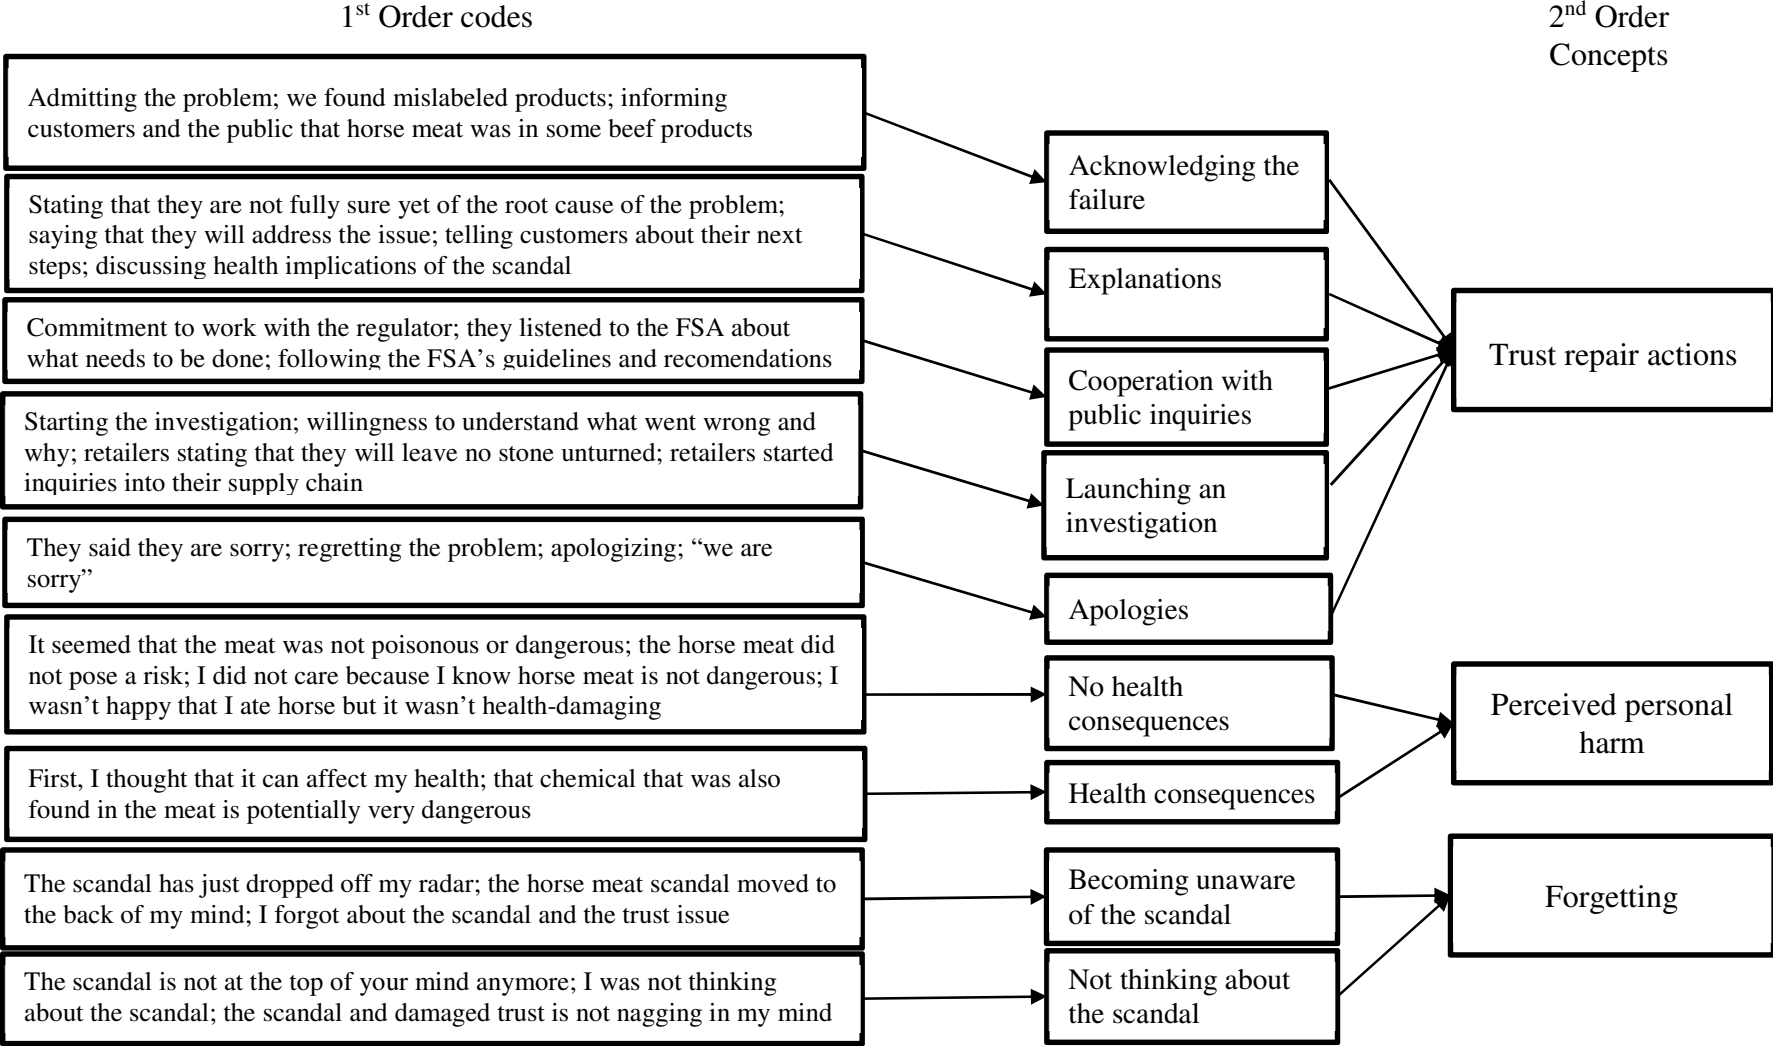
1$^{st}$ Order codes

2$^{nd}$ Order Concepts

Admitting the problem; we found mislabeled products; informing customers and the public that horse meat was in some beef products

Acknowledging the failure

Stating that they are not fully sure yet of the root cause of the problem; saying that they will address the issue; telling customers about their next steps; discussing health implications of the scandal

Explanations

Commitment to work with the regulator; they listened to the FSA about what needs to be done; following the FSA's guidelines and recomendations

Cooperation with public inquiries

Trust repair actions

Starting the investigation; willingness to understand what went wrong and why; retailers stating that they will leave no stone unturned; retailers started inquiries into their supply chain

Launching an investigation

They said they are sorry; regretting the problem; apologizing; "we are sorry"

Apologies

It seemed that the meat was not poisonous or dangerous; the horse meat did not pose a risk; I did not care because I know horse meat is not dangerous; I wasn't happy that I ate horse but it wasn't health-damaging

No health consequences

Perceived personal harm

First, I thought that it can affect my health; that chemical that was also found in the meat is potentially very dangerous

Health consequences

The scandal has just dropped off my radar; the horse meat scandal moved to the back of my mind; I forgot about the scandal and the trust issue

Becoming unaware of the scandal

Forgetting

The scandal is not at the top of your mind anymore; I was not thinking about the scandal; the scandal and damaged trust is not nagging in my mind

Not thinking about the scandal